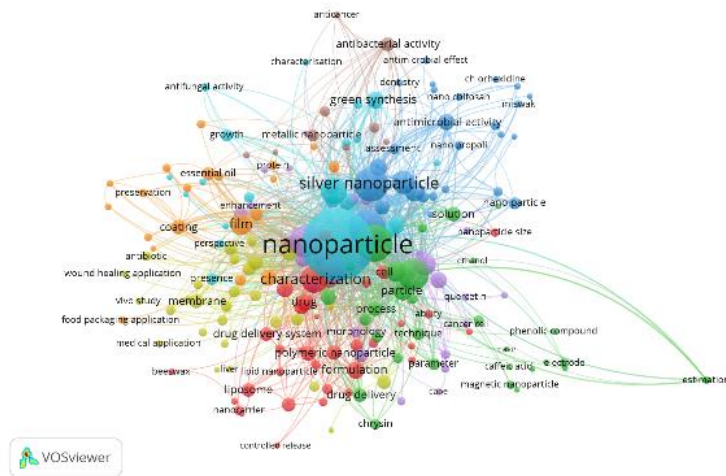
anticancer
antibacterial activity
characterisation
antimicrobial effect
antifungal activity
dentistry
chlorhexidine
green synthesis
nano chitosan
miswak
antimicrobial activity
growth
metallic nanoparticle
assessment
nano propolis
protein
essential oil
preservation
silver nanoparticle
enhancement
nanoparticle
film
solution
coating
perspective
nanoparticle size
antibiotic
nanoparticle
ethanol
wound healing application
presence
characterization
cell
particle
vivo study
membrane
drug
quercetin
process
ability
food packaging application
drug delivery system
morphology
technique
cancer cell
phenolic compound
medical application
polymeric nanoparticle
parameter
beeswax
liver
lipid nanoparticle
formulation
caffeic acid
electrode
liposome
magnetic nanoparticle
estimation
case
nanocarrier
drug delivery
chrysin
controlled release
VOSviewer